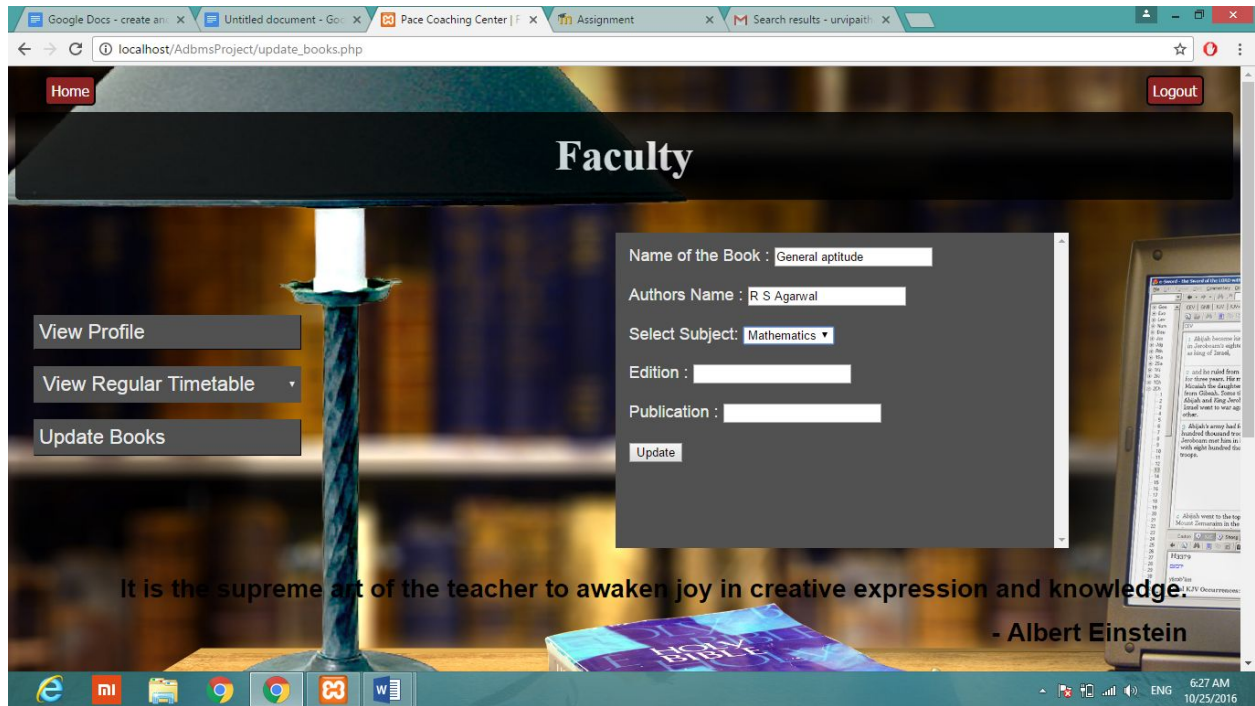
Google Docs - create an ×
Untitled document - Goo ×
Pace Coaching Center | F ×
Assignment ×
Search results - urvipaith ×

localhost/AdbmsProject/update_books.php

Home

Logout

Faculty

View Profile

View Regular Timetable

Update Books

Name of the Book : General aptitude

Authors Name : R S Agarwal

Select Subject: Mathematics

Edition :

Publication :

Update

It is the supreme art of the teacher to awaken joy in creative expression and knowledge.

- Albert Einstein

HOLY BIBLE

ENG 6:27 AM 10/25/2016